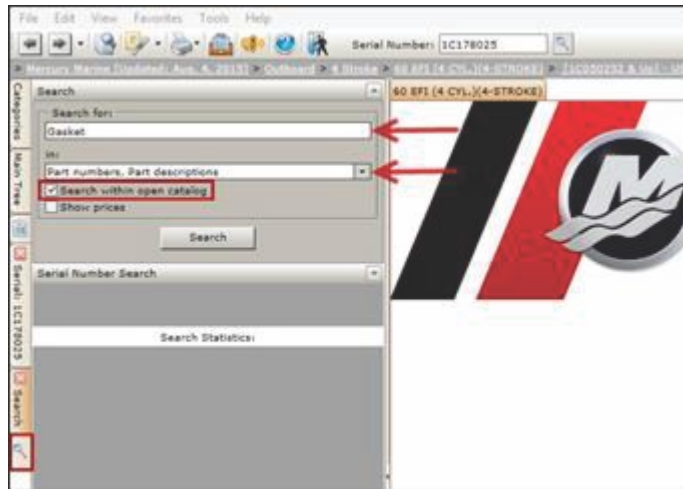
File Edit View Favorites Tools Help

Serial Number: 1C178025

> Mercury Marine [Updated: Aug. 4, 2015] > Outboard > 4 Stroke > 60 EFI (4 CYL.)(4-STROKE) > [1C050232 & Up] - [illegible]

Categories

Main Tree

Serial: 1C178025

Search

Search

Search for:

Gasket

in:

Part numbers, Part descriptions

Search within open catalog

Show prices

Search

Serial Number Search

Search Statistics:

60 EFI (4 CYL.)(4-STROKE)